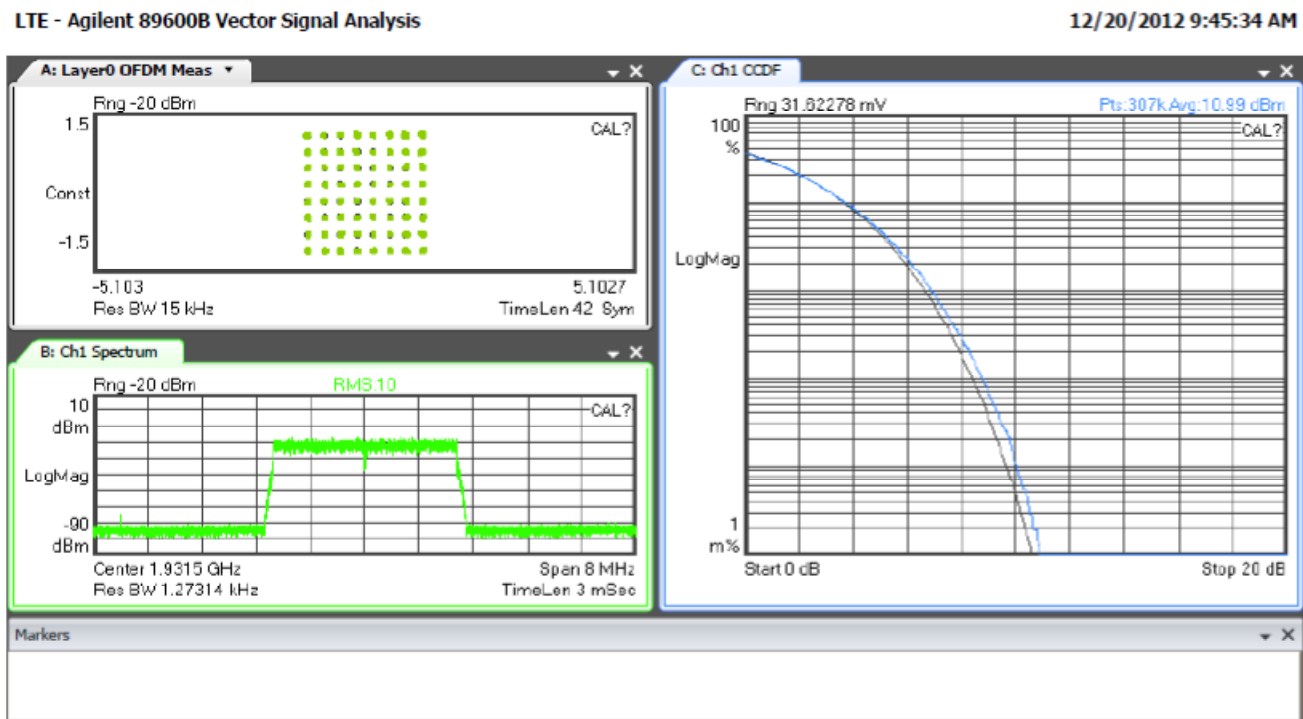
LTE - Agilent 89600B Vector Signal Analysis

12/20/2012 9:45:34 AM

A: Layer0 OFDM Meas ▾

Rng -20 dBm

1.5

CAL?

Const

-1.5

-5.103

5.1027

Res BW 15 kHz

TimeLen 42 Sym

B: Ch1 Spectrum

Rng -20 dBm

RMS:10

10 dBm

CAL?

LogMag

-90 dBm

Center 1.9315 GHz

Span 8 MHz

Res BW 1.27314 kHz

TimeLen 3 mSec

C: Ch1 CCDF

Rng 31.62278 mV

Pts:307k Avg:10.99 dBm

100 %

CAL?

LogMag

1 m%

Start 0 dB

Stop 20 dB

Markers